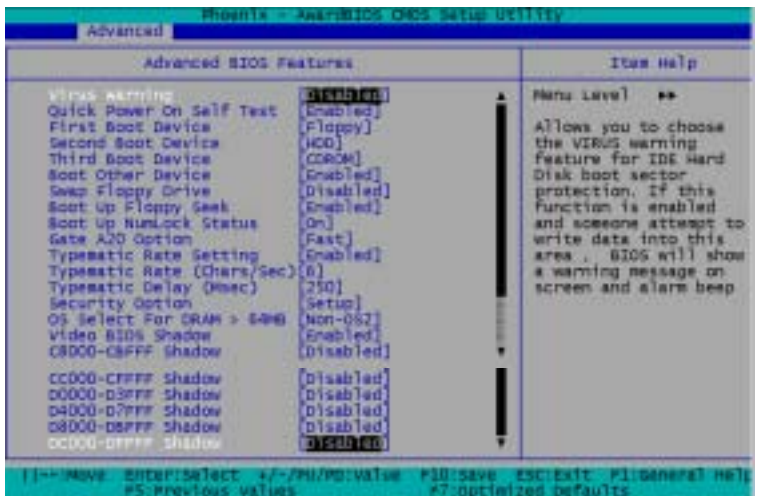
Phoenix - AwardBIOS CMOS Setup Utility
Advanced

Advanced BIOS Features

Item Help

| | |
|---|---|
| Virus Warning | [Disabled] |
| Quick Power On Self Test | [Enabled] |
| First Boot Device | [Floppy] |
| Second Boot Device | [HDD] |
| Third Boot Device | [CDROM] |
| Boot Other Device | [Enabled] |
| Swap Floppy Drive | [Disabled] |
| Boot Up Floppy Seek | [Enabled] |
| Boot Up NumLock Status | [On] |
| Gate A20 Option | [Fast] |
| Typematic Rate Setting | [Enabled] |
| Typematic Rate (Chars/Sec) | [6] |
| Typematic Delay (Msec) | [250] |
| Security Option | [Setup] |
| OS Select For DRAM > 64MB | [Non-OS2] |
| Video BIOS Shadow | [Enabled] |
| C8000-CBFFF Shadow | [Disabled] |
| CC000-CFFFF Shadow | [Disabled] |
| D0000-D3FFF Shadow | [Disabled] |
| D4000-D7FFF Shadow | [Disabled] |
| D8000-DBFFF Shadow | [Disabled] |
| DC000-DFFFF Shadow | [Disabled] |

Menu Level ►►

Allows you to choose the VIRUS warning feature for IDE Hard Disk boot sector protection. If this function is enabled and someone attempt to write data into this area , BIOS will show a warning message on screen and alarm beep

↑↓→←:Move Enter:Select +/-/PU/PD:Value F10:Save ESC:Exit F1:General Help
F5:Previous Values F7:Optimized Defaults